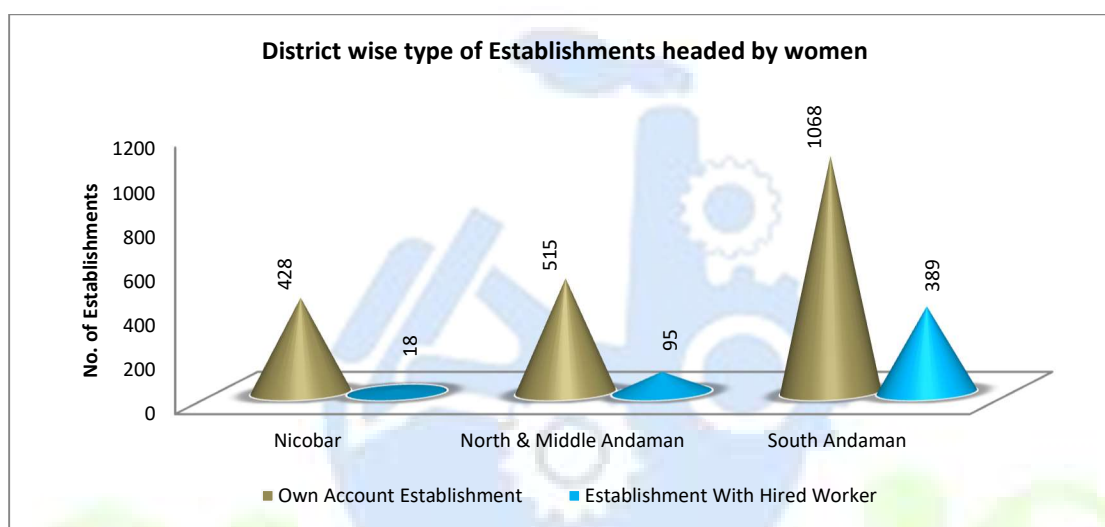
District wise type of Establishments headed by women

No. of Establishments

1200
1000
800
600
400
200
0

428
18
515
95
1068
389

Nicobar
North & Middle Andaman
South Andaman

Own Account Establishment
Establishment With Hired Worker